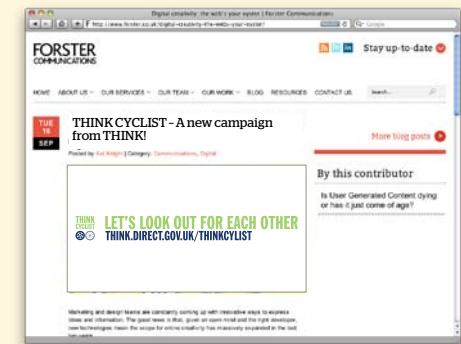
Digital creativity: the web's your oyster | Forster Communications

http://www.forster.co.uk/digital-creativity-the-webs-your-oyster/

Google

FORSTER COMMUNICATIONS

Stay up-to-date

HOME ABOUT US OUR SERVICES OUR TEAM OUR WORK BLOG RESOURCES CONTACT US Search...

TUE 18 SEP

THINK CYCLIST - A new campaign from THINK!

Posted by Kat Knight | Category: Communications, Digital

More blog posts

By this contributor

Is User Generated Content dying or has it just come of age?

THINK CYCLIST LET'S LOOK OUT FOR EACH OTHER THINK.DIRECT.GOV.UK/THINKCYCLIST

Marketing and design teams are constantly coming up with innovative ways to express ideas and information. The good news is that, given an open mind and the right developer, new technologies mean the scope for online creativity has massively expanded in the last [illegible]